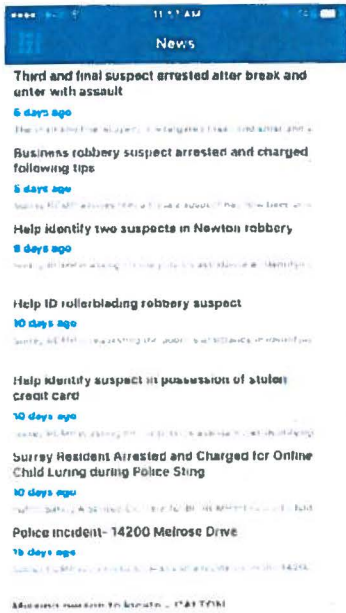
11:57 AM

News

Third and final suspect arrested after break and enter with assault

6 days ago

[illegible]

Business robbery suspect arrested and charged following tips

6 days ago

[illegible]

Help identify two suspects in Newton robbery

8 days ago

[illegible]

Help ID rollerblading robbery suspect

10 days ago

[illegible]

Help identify suspect in possession of stolen credit card

10 days ago

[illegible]

Surrey Resident Arrested and Charged for Online Child Luring during Police Sting

10 days ago

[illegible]

Police incident- 14200 Melrose Drive

15 days ago

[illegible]

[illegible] DALTON